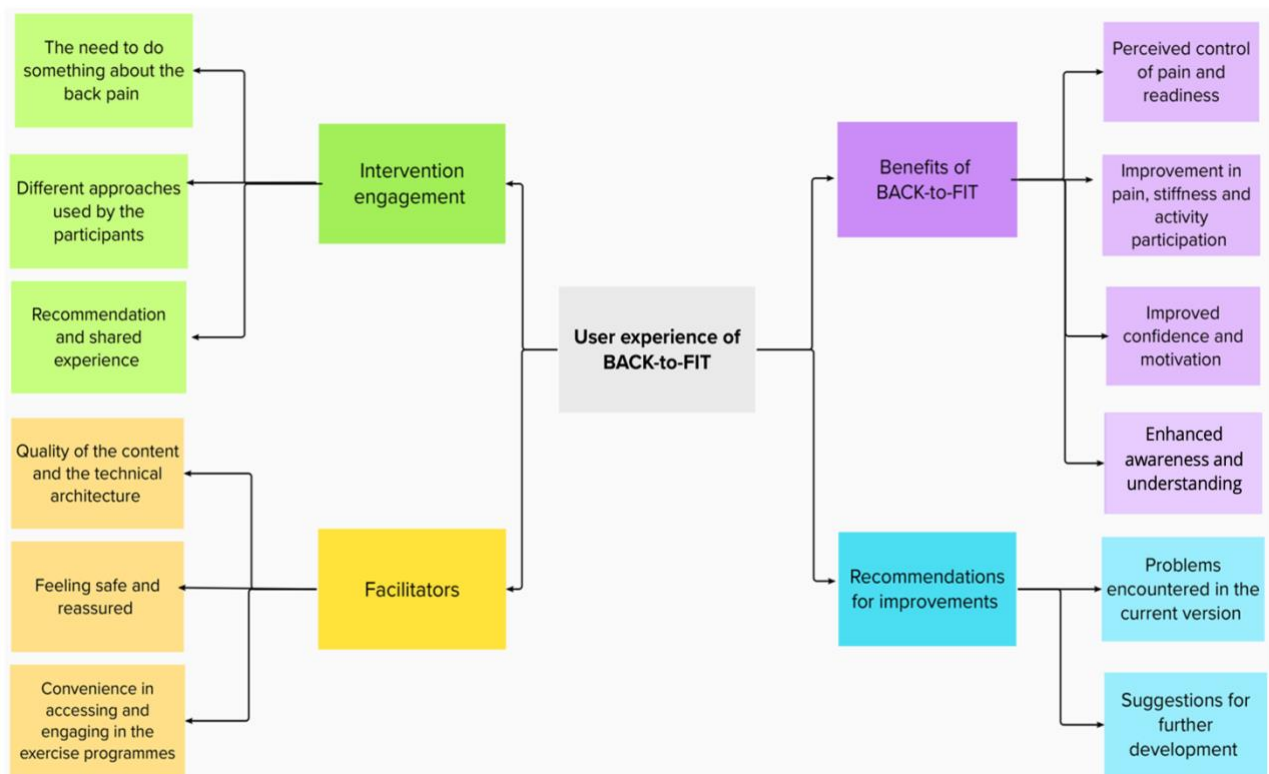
The need to do something about the back pain

Different approaches used by the participants

Recommendation and shared experience

Intervention engagement

Quality of the content and the technical architecture

Feeling safe and reassured

Convenience in accessing and engaging in the exercise programmes

Facilitators

User experience of BACK-to-FIT

Benefits of BACK-to-FIT

Perceived control of pain and readiness

Improvement in pain, stiffness and activity participation

Improved confidence and motivation

Enhanced awareness and understanding

Recommendations for improvements

Problems encountered in the current version

Suggestions for further development